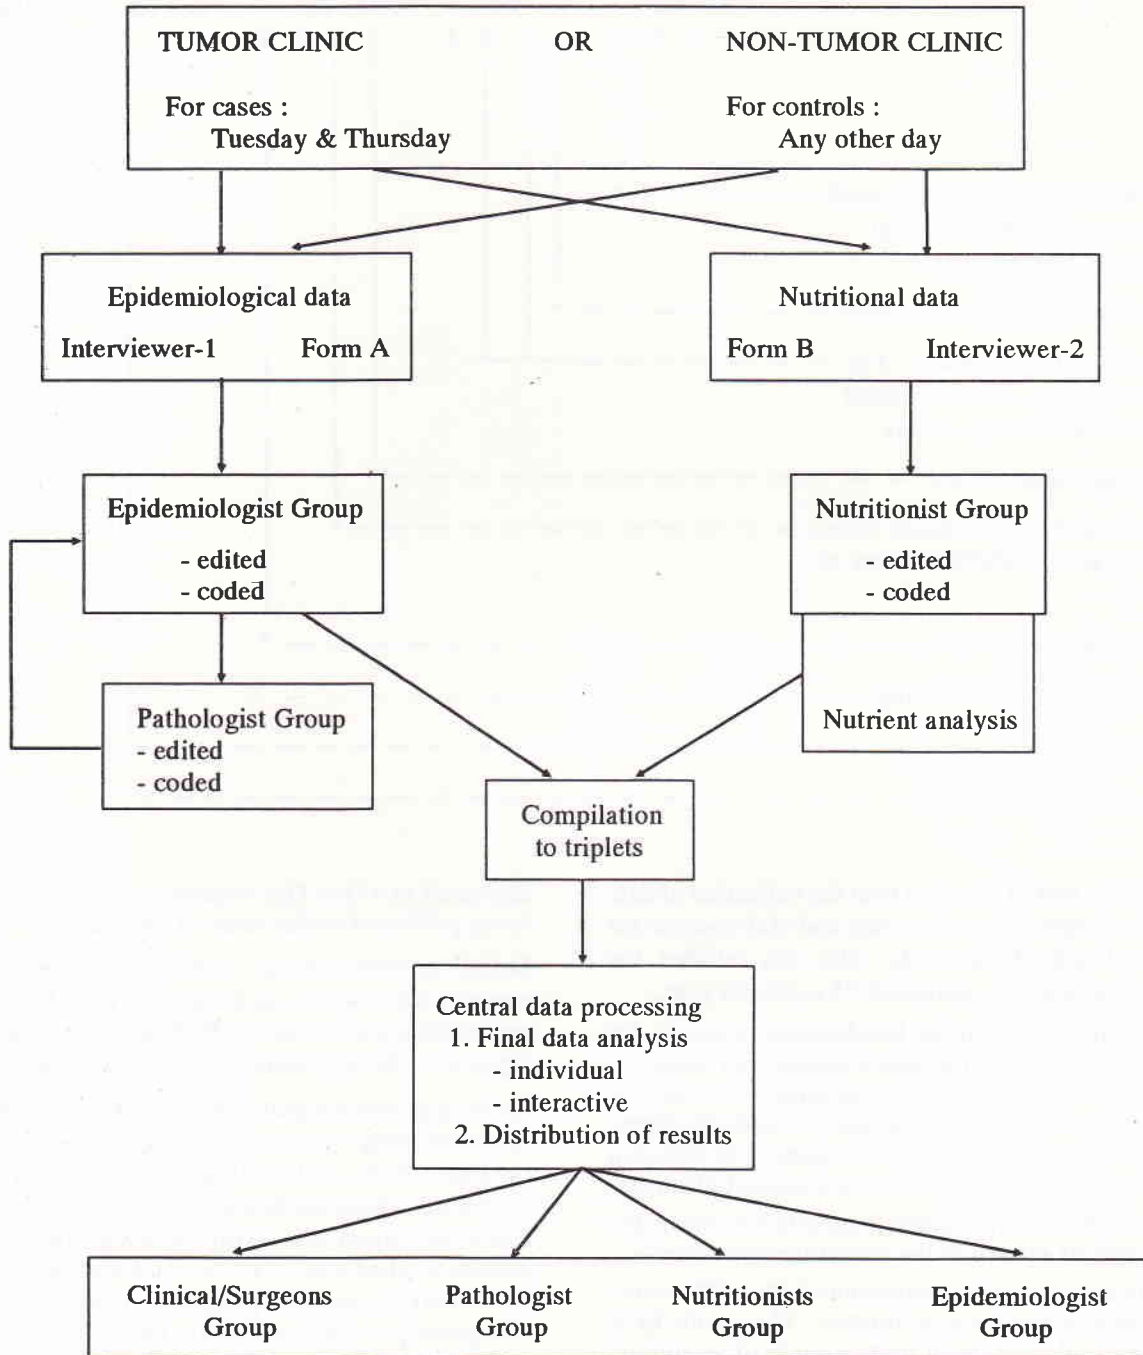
TUMOR CLINIC OR NON-TUMOR CLINIC

For cases : Tuesday & Thursday

For controls : Any other day

Epidemiological data

Interviewer-1 Form A

Nutritional data

Form B Interviewer-2

Epidemiologist Group
- edited
- coded

Nutritionist Group
- edited
- coded

Pathologist Group
- edited
- coded

Nutrient analysis

Compilation to triplets

Central data processing
1. Final data analysis
- individual
- interactive
2. Distribution of results

Clinical/Surgeons Group

Pathologist Group

Nutritionists Group

Epidemiologist Group